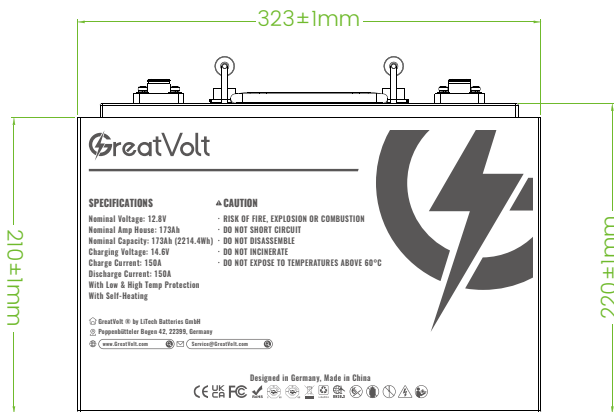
323±1mm

210±1mm

220±1mm

GreatVolt

SPECIFICATIONS

Nominal Voltage: 12.8V
Nominal Amp House: 173Ah
Nominal Capacity: 173Ah (2214.4Wh)
Charging Voltage: 14.6V
Charge Current: 150A
Discharge Current: 150A
With Low & High Temp Protection
With Self-Heating

CAUTION

· RISK OF FIRE, EXPLOSION OR COMBUSTION
· DO NOT SHORT CIRCUIT
· DO NOT DISASSEMBLE
· DO NOT INCINERATE
· DO NOT EXPOSE TO TEMPERATURES ABOVE 60°C

GreatVolt ® by LiTech Batteries GmbH
Poppenbütteler Bogen 42, 22399, Germany
www.GreatVolt.com
Service@GreatVolt.com

Designed in Germany, Made in China

CE UK CA FC